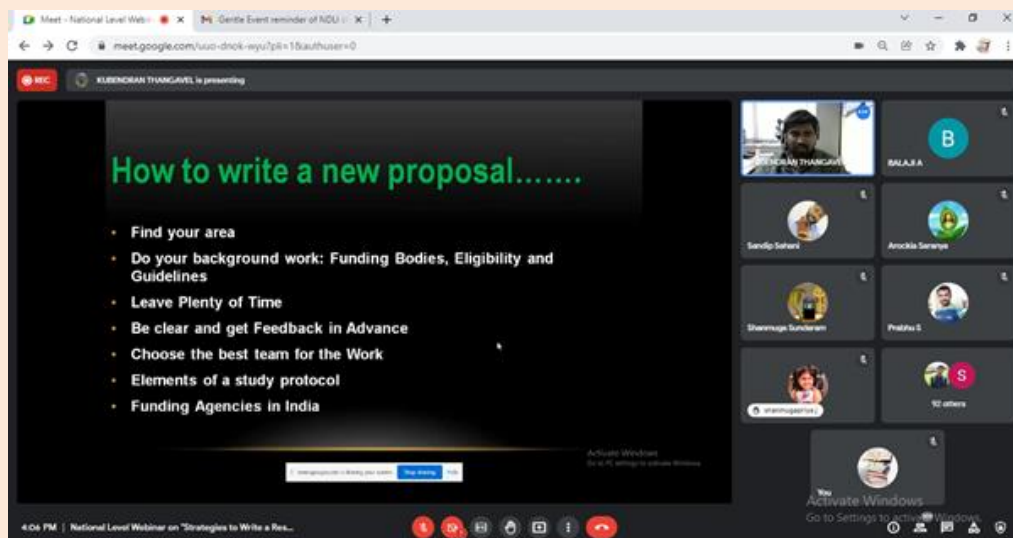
Meet - National Level Webi ×
Gentle Event reminder of NDU ×
+
meet.google.com/uuo-dnok-wyu?pli=1&authuser=0
REC
KUBENDRAN THANGAVEL is presenting

How to write a new proposal.......

• Find your area
• Do your background work: Funding Bodies, Eligibility and Guidelines
• Leave Plenty of Time
• Be clear and get Feedback in Advance
• Choose the best team for the Work
• Elements of a study protocol
• Funding Agencies in India

Activate Windows
Go to PC settings to activate Windows

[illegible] is sharing your screen. Stop sharing Hide

KUBENDRAN THANGAVEL
B
BALAJI A
Sandip Sahani
Arockia Saranya
Shanmuga Sundaram
Prabhu S
shanmugapriya j
S
92 others
You
Activate Windows
Go to Settings to activate Windows.

4:06 PM | National Level Webinar on "Strategies to Write a Res...